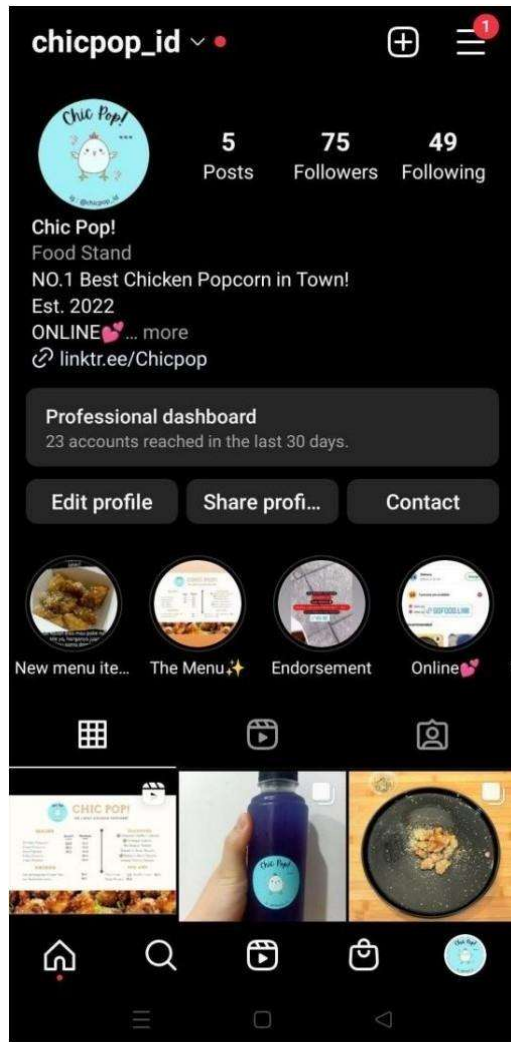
chicpop_id

1

Chic Pop!

5 Posts
75 Followers
49 Following

Chic Pop!
Food Stand
NO.1 Best Chicken Popcorn in Town!
Est. 2022
ONLINE💕... more
linktr.ee/Chicpop

Professional dashboard
23 accounts reached in the last 30 days.

Edit profile
Share profi...
Contact

New menu ite...
The Menu✨
Endorsement
Online💕

CHIC POP!

Chic Pop!